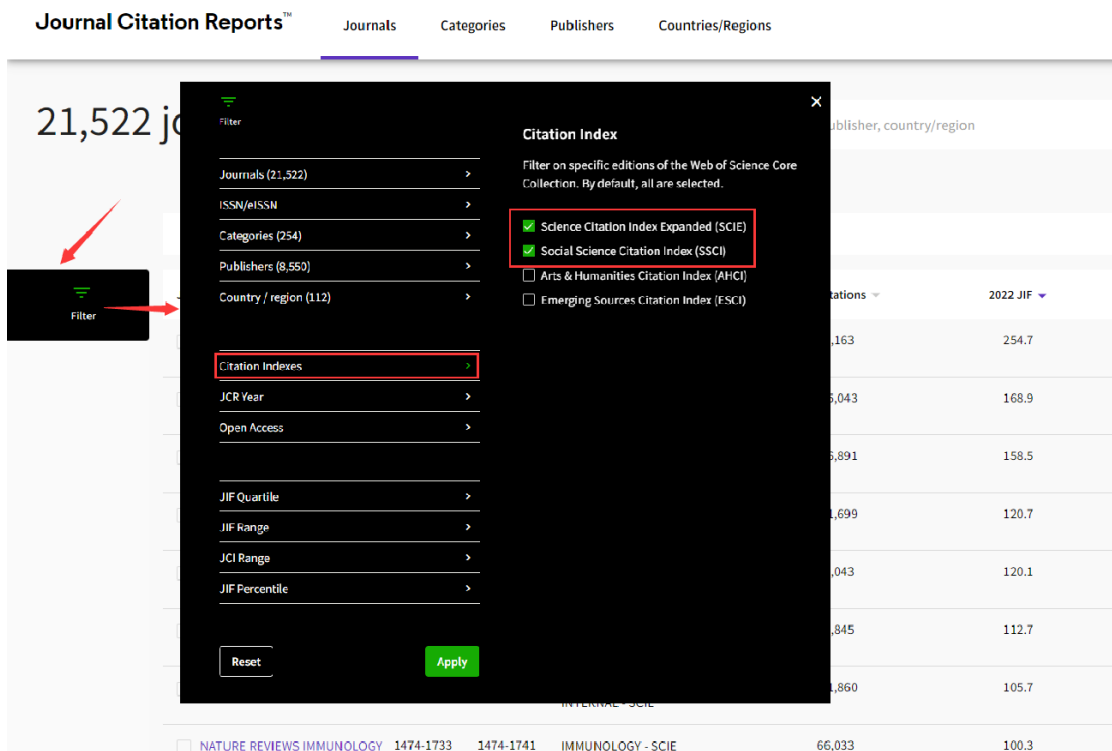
Journal Citation Reports™ Journals Categories Publishers Countries/Regions

21,522 jo

publisher, country/region

Filter

Filter

Journals (21,522) >
ISSN/eISSN >
Categories (254) >
Publishers (8,550) >
Country / region (112) >

Citation Indexes >
JCR Year >
Open Access >

JIF Quartile >
JIF Range >
JCI Range >
JIF Percentile >

Reset Apply

×

Citation Index

Filter on specific editions of the Web of Science Core Collection. By default, all are selected.

Science Citation Index Expanded (SCIE)
Social Science Citation Index (SSCI)
Arts & Humanities Citation Index (AHCI)
Emerging Sources Citation Index (ESCI)

tations 2022 JIF

,163 254.7
,043 168.9
,891 158.5
,699 120.7
,043 120.1
,845 112.7
,860 105.7

INTERNAL - SCIE

NATURE REVIEWS IMMUNOLOGY 1474-1733 1474-1741 IMMUNOLOGY - SCIE 66,033 100.3